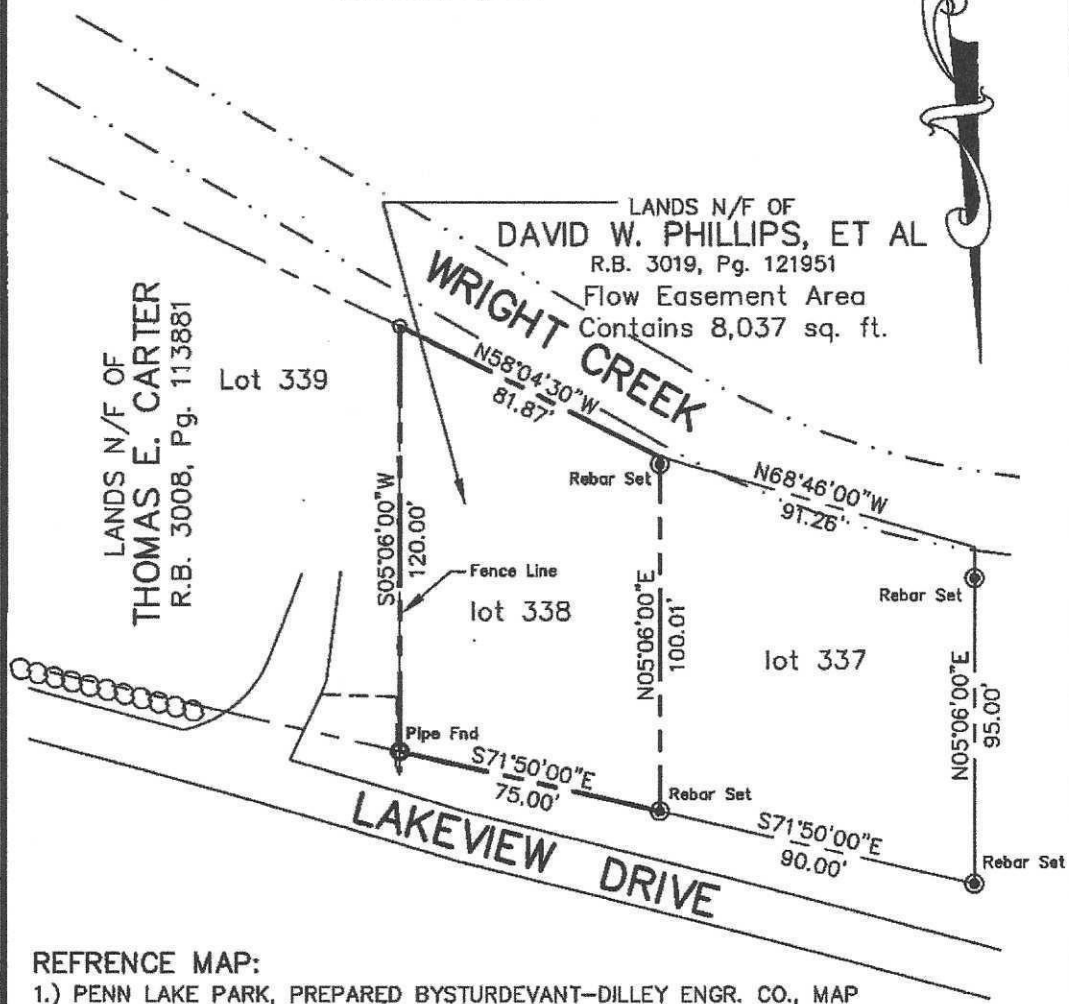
LANDS N/F OF
DAVID W. PHILLIPS, ET AL
R.B. 3019, Pg. 121951
Flow Easement Area
Contains 8,037 sq. ft.

WRIGHT CREEK

LANDS N/F OF
THOMAS E. CARTER
R.B. 3008, Pg. 113881

Lot 339

N58°04'30"W
81.87'

N68°46'00"W
91.26'

Rebar Set

S05°06'00"W
120.00'

Fence Line

lot 338

N05°06'00"E
100.01'

lot 337

Rebar Set

N05°06'00"E
95.00'

Pipe Fnd

S71°50'00"E
75.00'

Rebar Set

S71°50'00"E
90.00'

Rebar Set

LAKEVIEW DRIVE

REFRENCE MAP:
1.) PENN LAKE PARK, PREPARED BYSTURDEVANT–DILLEY ENGR. CO., MAP